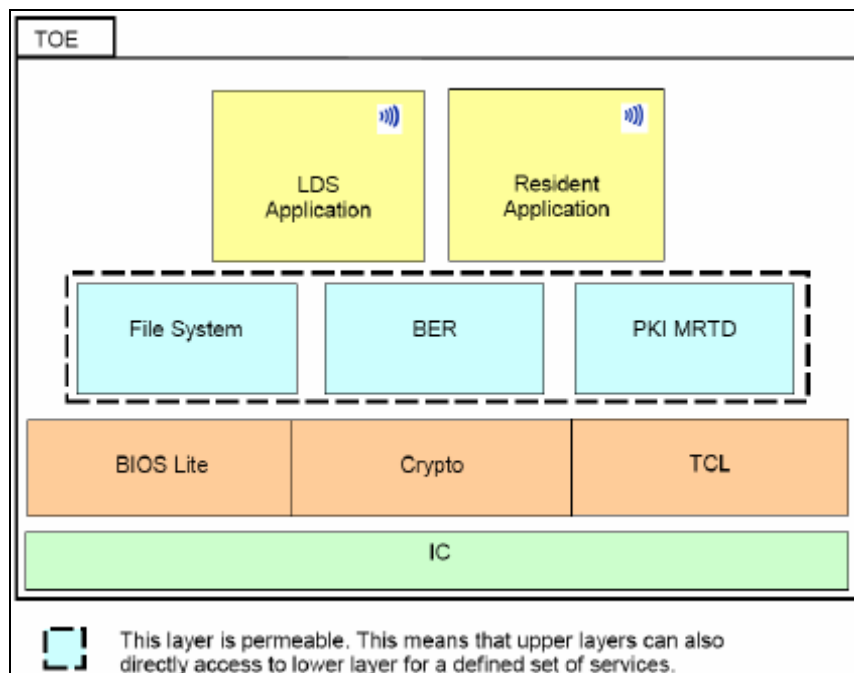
TOE

LDS Application

Resident Application

File System

BER

PKI MRTD

BIOS Lite

Crypto

TCL

IC

This layer is permeable. This means that upper layers can also directly access to lower layer for a defined set of services.